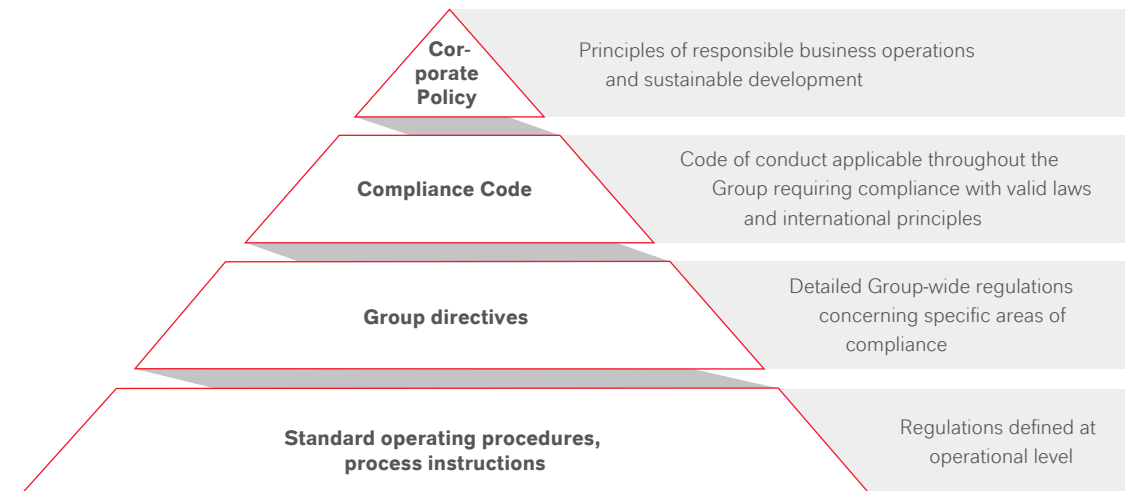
Cor-porate Policy

Principles of responsible business operations and sustainable development

Compliance Code

Code of conduct applicable throughout the Group requiring compliance with valid laws and international principles

Group directives

Detailed Group-wide regulations concerning specific areas of compliance

Standard operating procedures, process instructions

Regulations defined at operational level